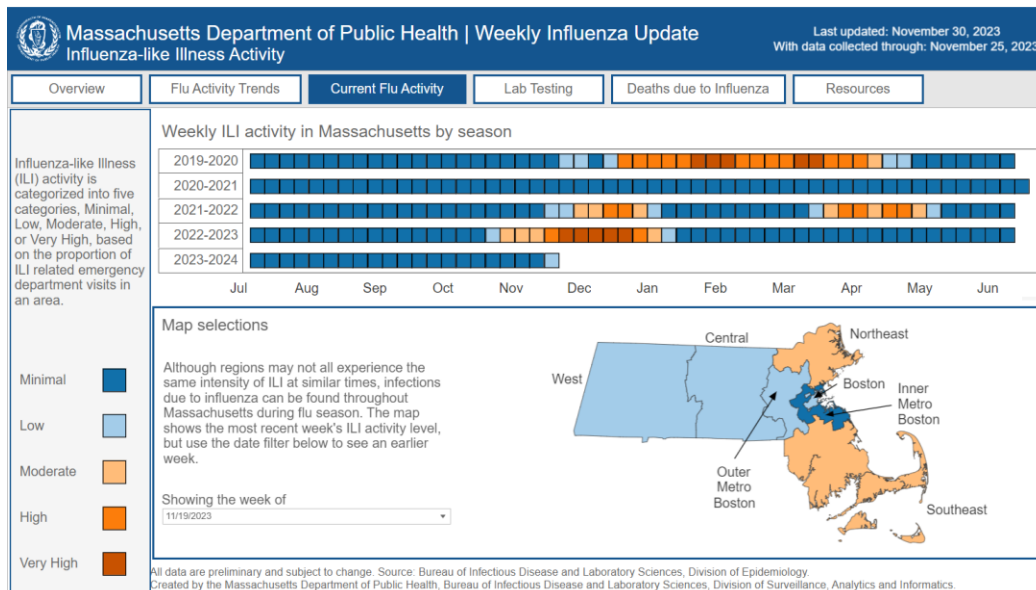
Massachusetts Department of Public Health | Weekly Influenza Update
Influenza-like Illness Activity

Last updated: November 30, 2023
With data collected through: November 25, 2023

Overview | Flu Activity Trends | Current Flu Activity | Lab Testing | Deaths due to Influenza | Resources

Influenza-like Illness (ILI) activity is categorized into five categories, Minimal, Low, Moderate, High, or Very High, based on the proportion of ILI related emergency department visits in an area.

Minimal
Low
Moderate
High
Very High

Weekly ILI activity in Massachusetts by season

2019-2020
2020-2021
2021-2022
2022-2023
2023-2024

Jul Aug Sep Oct Nov Dec Jan Feb Mar Apr May Jun

Map selections

Although regions may not all experience the same intensity of ILI at similar times, infections due to influenza can be found throughout Massachusetts during flu season. The map shows the most recent week's ILI activity level, but use the date filter below to see an earlier week.

Showing the week of
11/19/2023

Central
Northeast
West
Boston
Inner Metro Boston
Outer Metro Boston
Southeast

All data are preliminary and subject to change. Source: Bureau of Infectious Disease and Laboratory Sciences, Division of Epidemiology.
Created by the Massachusetts Department of Public Health, Bureau of Infectious Disease and Laboratory Sciences, Division of Surveillance, Analytics and Informatics.